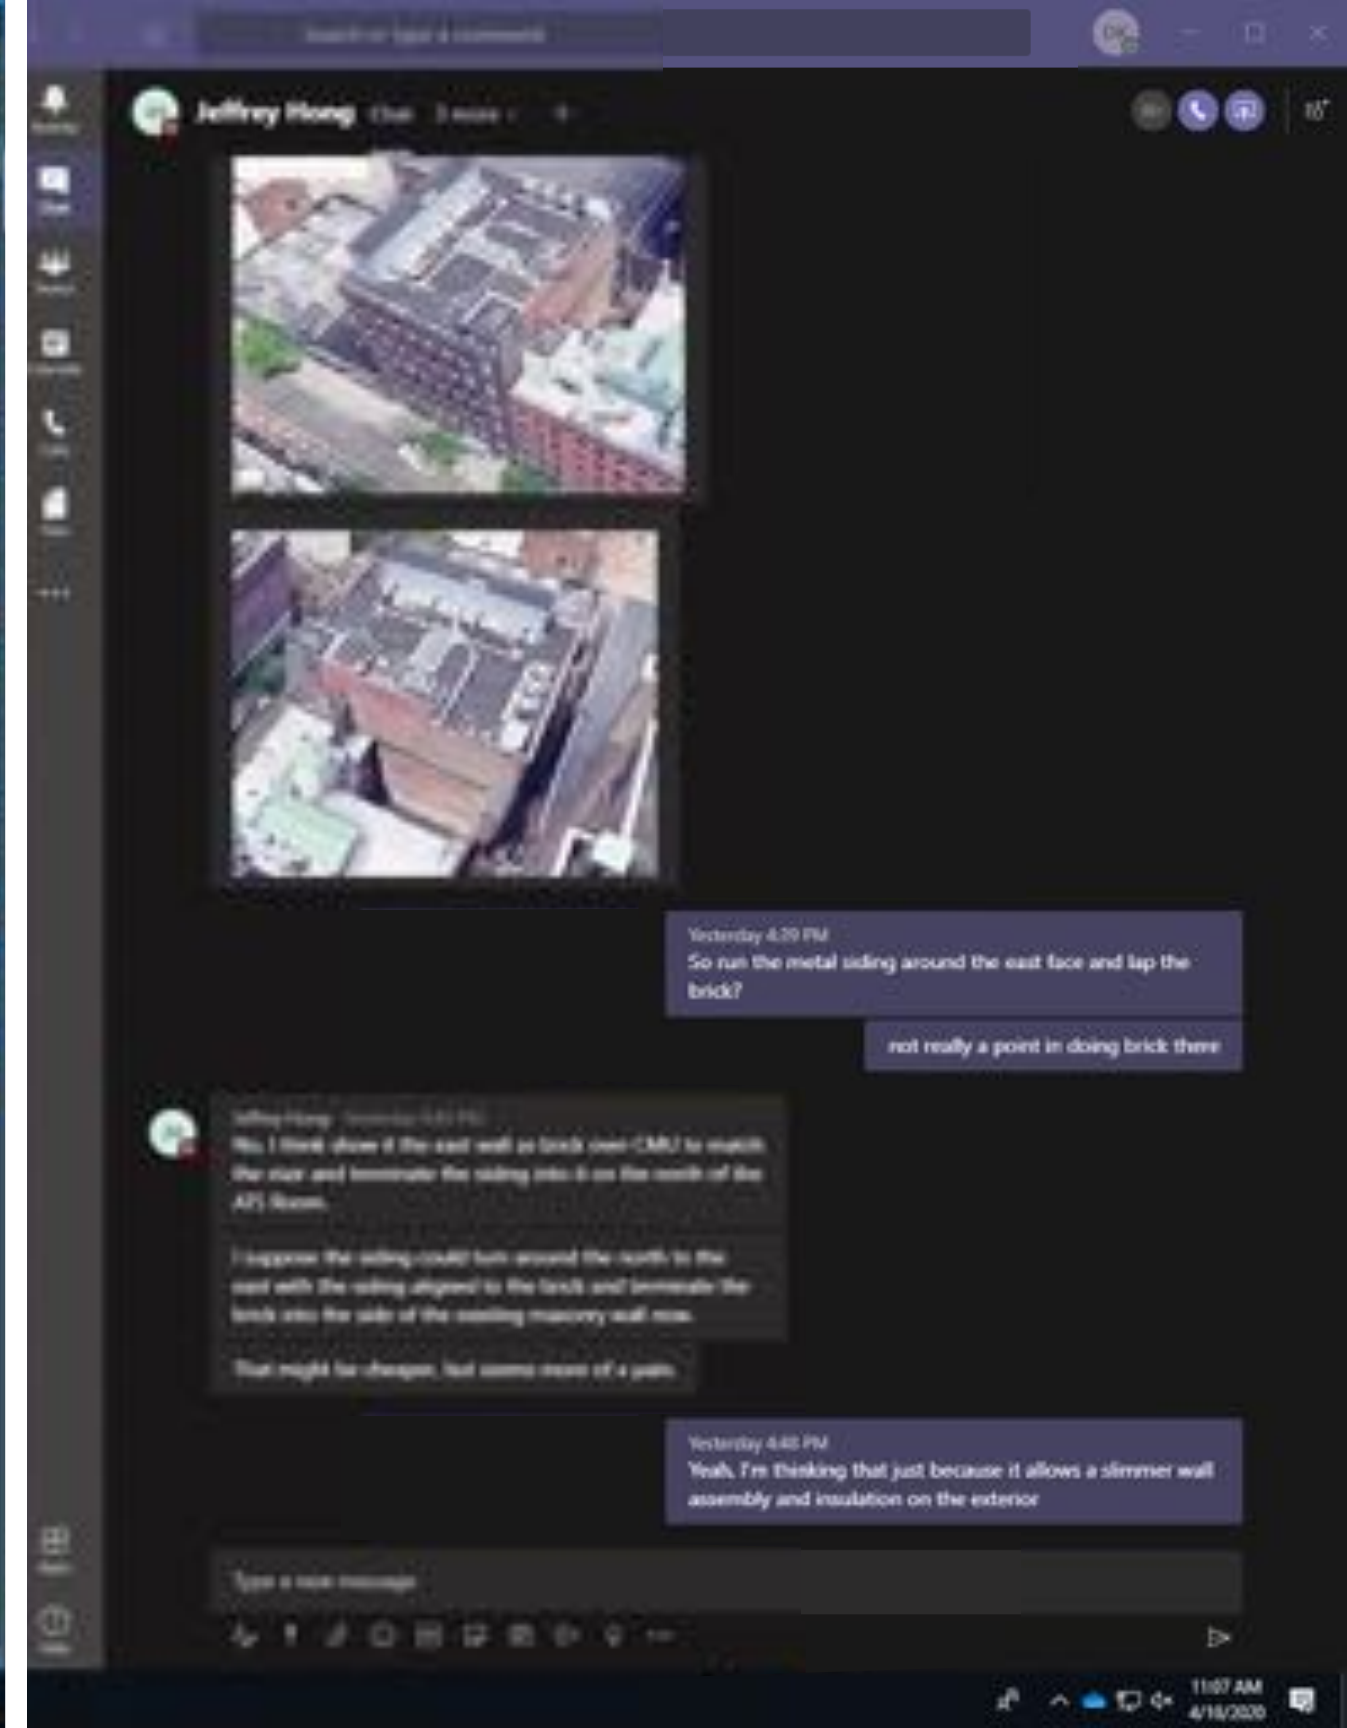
Search or type a command

Jeffrey Hong Chat 3 more

Yesterday 4:39 PM
So run the metal siding around the east face and lap the brick?

not really a point in doing brick there

Jeffrey Hong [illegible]
No. I think show it the east wall as brick over CMU to match the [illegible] and terminate the siding into it on the north of the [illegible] Room.

I suppose the siding could turn around the north to the east with the siding aligned to the brick and terminate the brick into the side of the existing masonry wall now.

That might be cheaper, but seems more of a pain.

Yesterday 4:46 PM
Yeah, I'm thinking that just because it allows a slimmer wall assembly and insulation on the exterior

Type a new message

11:07 AM
4/16/2020